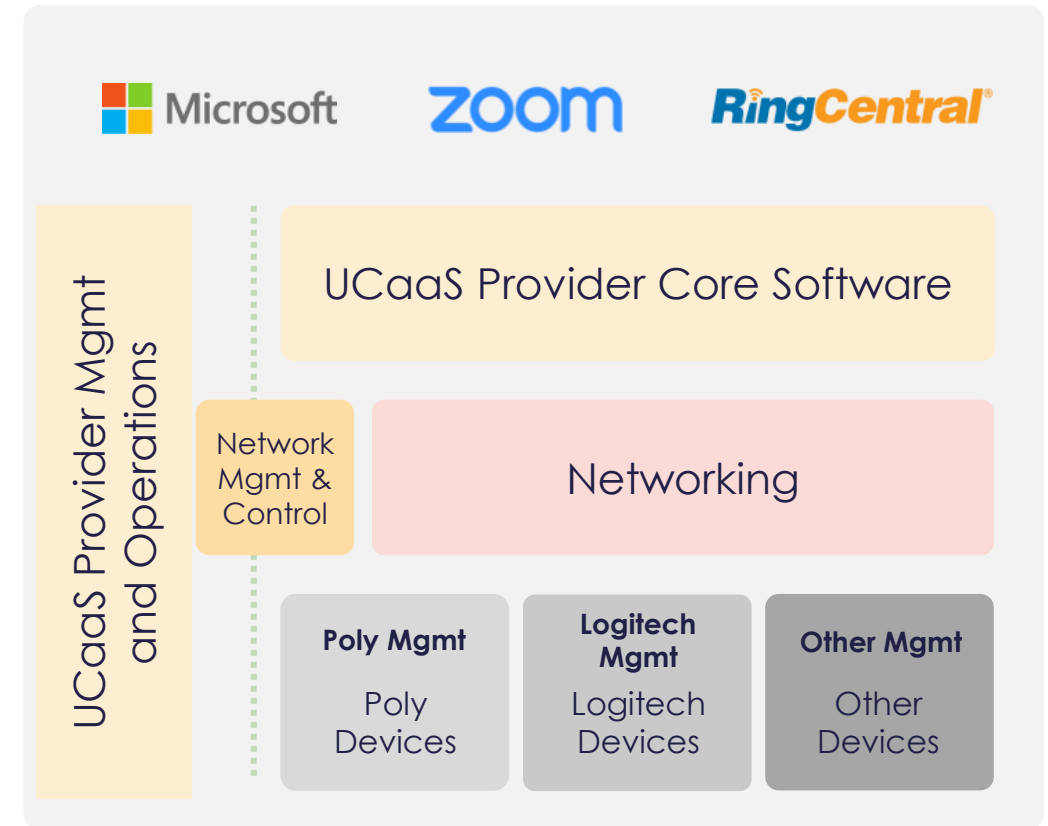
Microsoft zoom RingCentral®

UCaaS Provider Mgmt and Operations

UCaaS Provider Core Software

Network Mgmt & Control

Networking

Poly Mgmt
Poly Devices

Logitech Mgmt
Logitech Devices

Other Mgmt
Other Devices